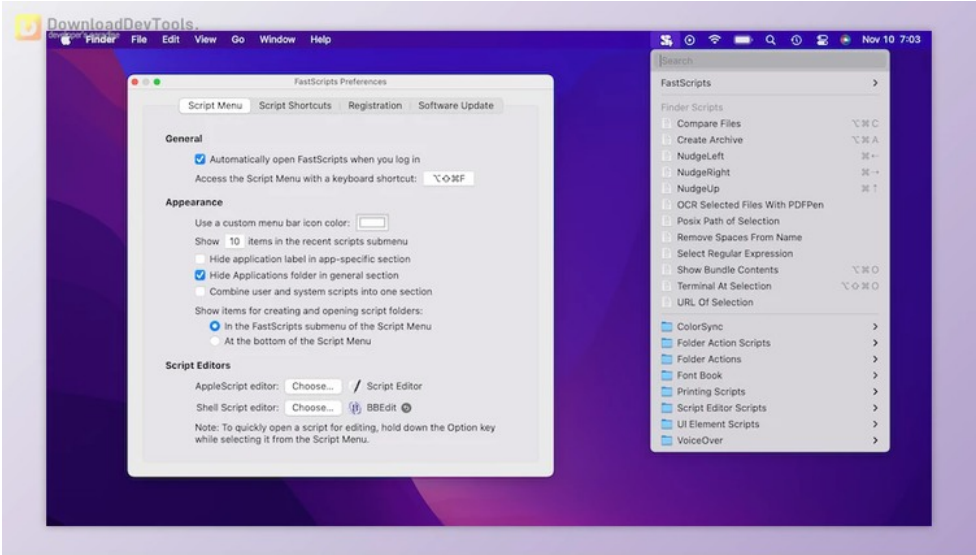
DownloadDevTools.
Finder File Edit View Go Window Help
Nov 10 7:03

FastScripts Preferences
Script Menu | Script Shortcuts | Registration | Software Update

General
Automatically open FastScripts when you log in
Access the Script Menu with a keyboard shortcut: ⌥⇧⌘F

Appearance
Use a custom menu bar icon color:
Show 10 items in the recent scripts submenu
Hide application label in app-specific section
Hide Applications folder in general section
Combine user and system scripts into one section
Show items for creating and opening script folders:
In the FastScripts submenu of the Script Menu
At the bottom of the Script Menu

Script Editors
AppleScript editor: Choose... Script Editor
Shell Script editor: Choose... BBEdit
Note: To quickly open a script for editing, hold down the Option key while selecting it from the Script Menu.

Search
FastScripts
Finder Scripts
Compare Files ⌥⌘C
Create Archive ⌥⌘A
NudgeLeft ⌘←
NudgeRight ⌘→
NudgeUp ⌘↑
OCR Selected Files With PDFPen
Posix Path of Selection
Remove Spaces From Name
Select Regular Expression
Show Bundle Contents ⌥⌘O
Terminal At Selection ⌥⇧⌘O
URL Of Selection
ColorSync
Folder Action Scripts
Folder Actions
Font Book
Printing Scripts
Script Editor Scripts
UI Element Scripts
VoiceOver